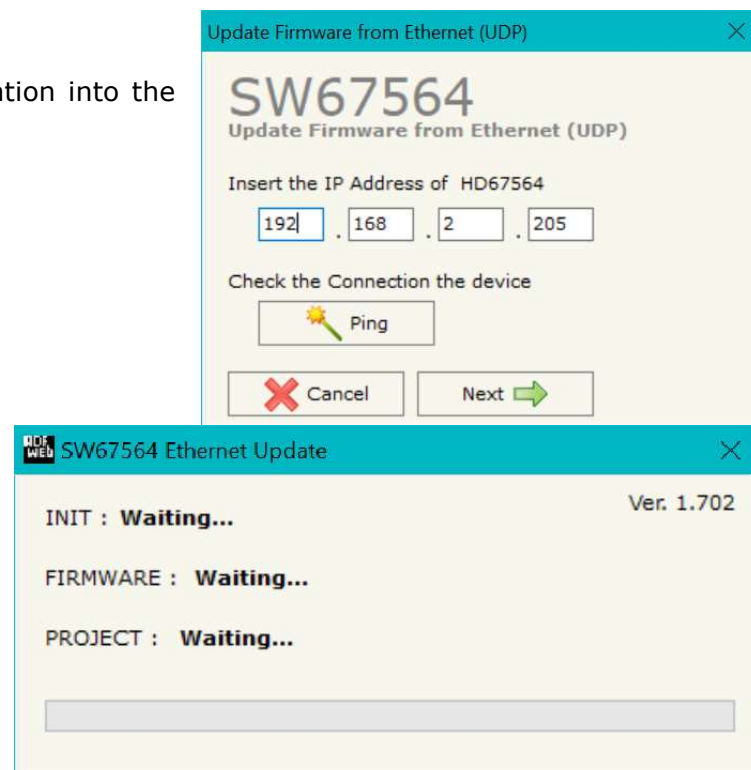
tion into the

Update Firmware from Ethernet (UDP)

SW67564
Update Firmware from Ethernet (UDP)

Insert the IP Address of HD67564

192 . 168 . 2 . 205

Check the Connection the device

Ping

Cancel

Next

SW67564 Ethernet Update

Ver. 1.702

INIT : Waiting...

FIRMWARE : Waiting...

PROJECT : Waiting...